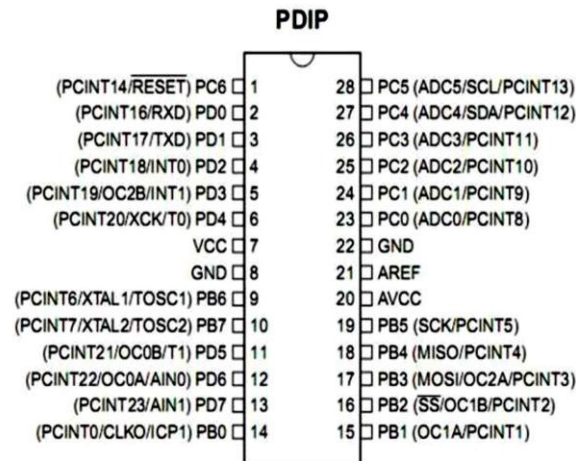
PDIP

(PCINT14/$\overline{\text{RESET}}$) PC6 1
(PCINT16/RXD) PD0 2
(PCINT17/TXD) PD1 3
(PCINT18/INT0) PD2 4
(PCINT19/OC2B/INT1) PD3 5
(PCINT20/XCK/T0) PD4 6
VCC 7
GND 8
(PCINT6/XTAL1/TOSC1) PB6 9
(PCINT7/XTAL2/TOSC2) PB7 10
(PCINT21/OC0B/T1) PD5 11
(PCINT22/OC0A/AIN0) PD6 12
(PCINT23/AIN1) PD7 13
(PCINT0/CLKO/ICP1) PB0 14

28 PC5 (ADC5/SCL/PCINT13)
27 PC4 (ADC4/SDA/PCINT12)
26 PC3 (ADC3/PCINT11)
25 PC2 (ADC2/PCINT10)
24 PC1 (ADC1/PCINT9)
23 PC0 (ADC0/PCINT8)
22 GND
21 AREF
20 AVCC
19 PB5 (SCK/PCINT5)
18 PB4 (MISO/PCINT4)
17 PB3 (MOSI/OC2A/PCINT3)
16 PB2 ($\overline{\text{SS}}$/OC1B/PCINT2)
15 PB1 (OC1A/PCINT1)